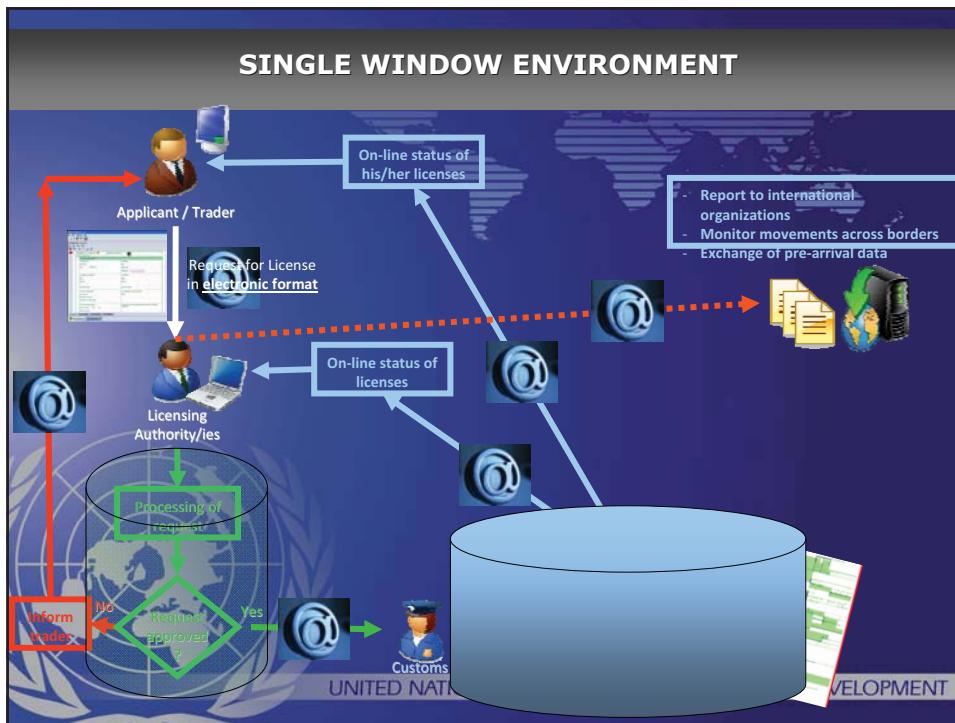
SINGLE WINDOW ENVIRONMENT

On-line status of his/her licenses

Applicant / Trader

- Report to international organizations
- Monitor movements across borders
- Exchange of pre-arrival data

Request for License in electronic format

On-line status of licenses

Licensing Authority/ies

Processing of request

Request approved ?

No

Yes

Inform trader

Customs

UNITED NAT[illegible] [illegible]VELOPMENT